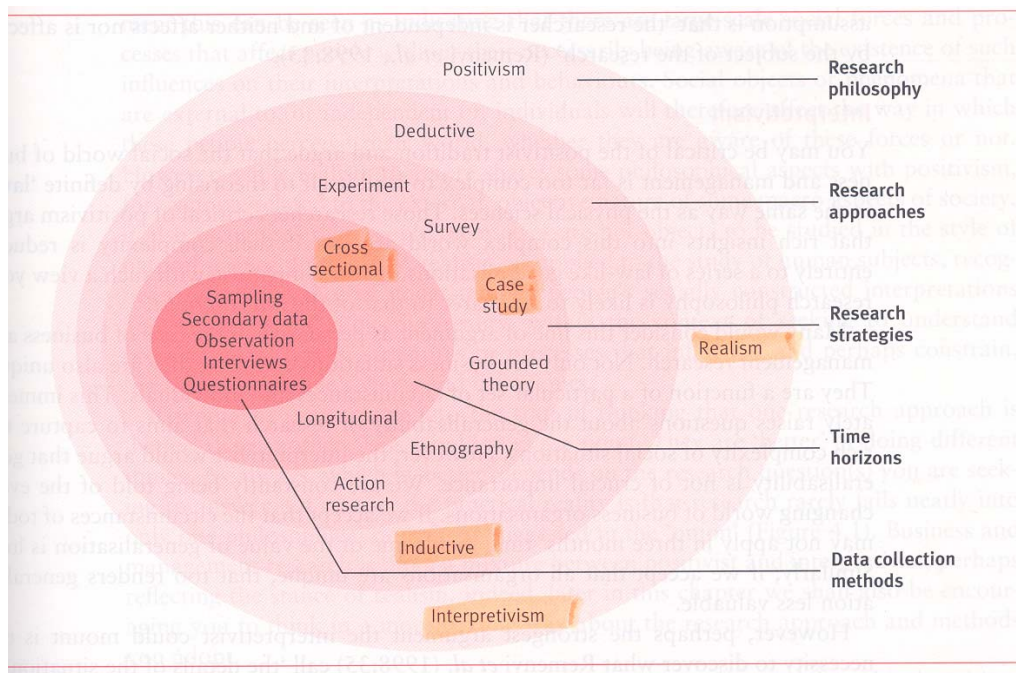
Positivism

Research philosophy

Deductive

Experiment

Research approaches

Survey

Cross sectional

Case study

Research strategies

Sampling
Secondary data
Observation
Interviews
Questionnaires

Realism

Grounded theory

Longitudinal

Time horizons

Ethnography

Action research

Inductive

Data collection methods

Interpretivism